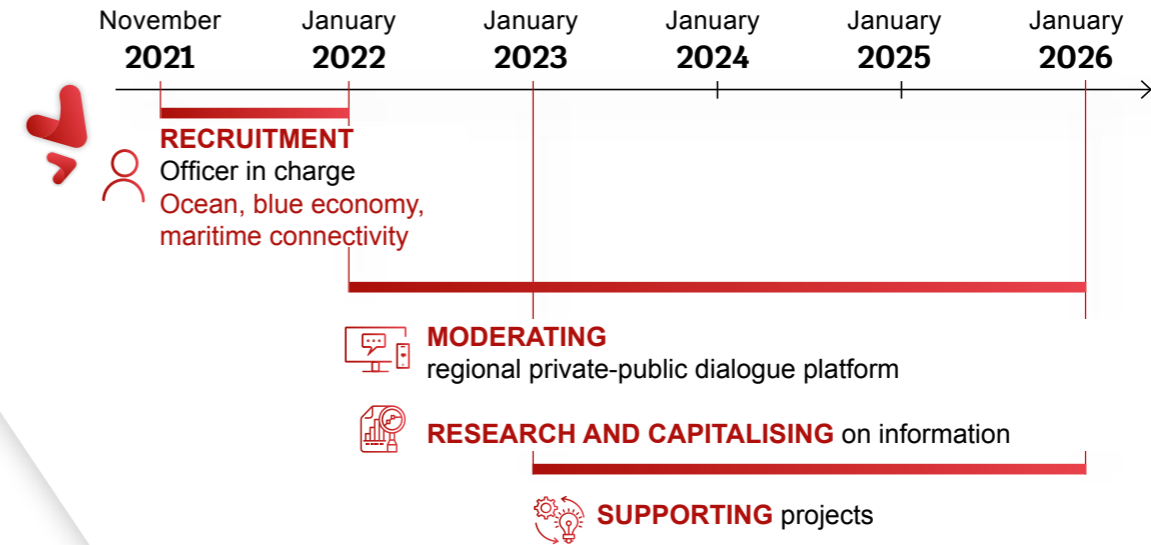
November 2021

January 2022

January 2023

January 2024

January 2025

January 2026

RECRUITMENT
Officer in charge
Ocean, blue economy, maritime connectivity

MODERATING
regional private-public dialogue platform

RESEARCH AND CAPITALISING on information

SUPPORTING projects